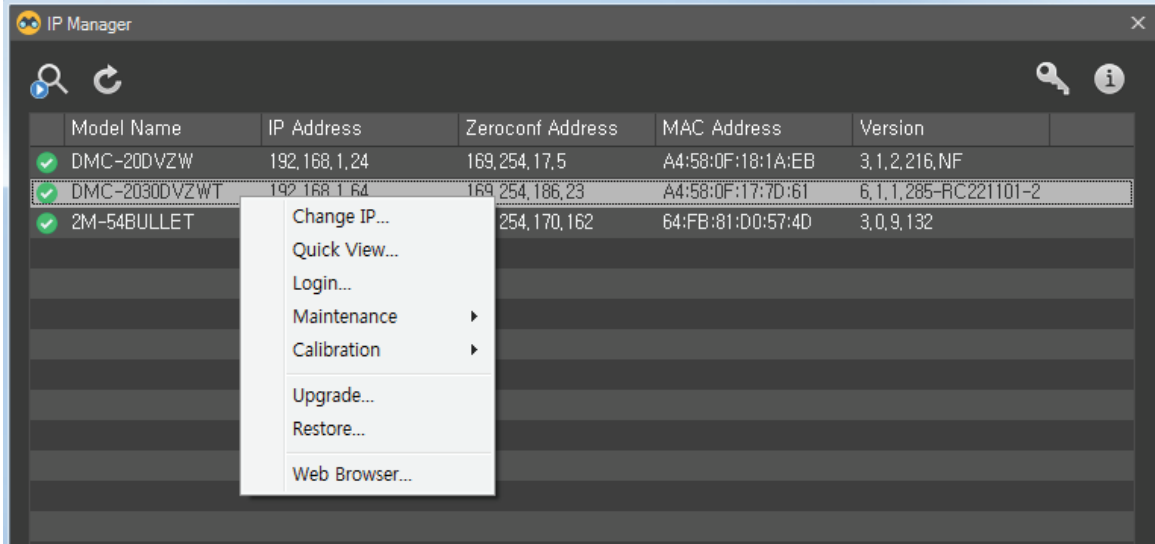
IP Manager

| Model Name | IP Address | Zeroconf Address | MAC Address | Version |
|---|---|---|---|---|
| DMC-20DVZW | 192,168,1,24 | 169,254,17,5 | A4:58:0F:18:1A:EB | 3,1,2,216,NF |
| DMC-2030DVZWT | 192,168,1,64 | 169,254,186,23 | A4:58:0F:17:7D:61 | 6,1,1,285-RC221101-2 |
| 2M-54BULLET | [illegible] | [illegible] 254,170,162 | 64:FB:81:D0:57:4D | 3,0,9,132 |

Change IP...
Quick View...
Login...
Maintenance
Calibration
Upgrade...
Restore...
Web Browser...